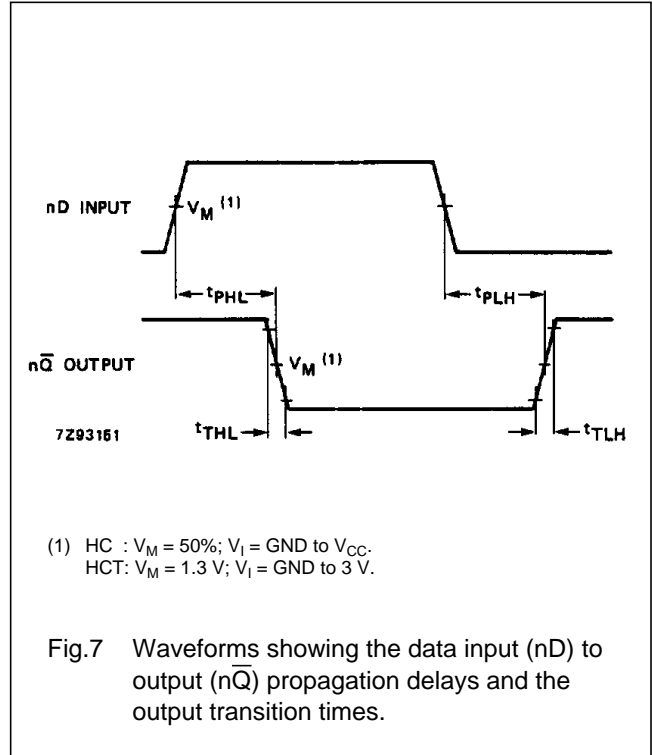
nD INPUT

$V_M$ (1)

$t_{PHL}$

$t_{PLH}$

$n\overline{Q}$ OUTPUT

$V_M$ (1)

7Z93161

$t_{THL}$

$t_{TLH}$

(1) HC : $V_M$ = 50%; $V_I$ = GND to $V_{CC}$.
HCT: $V_M$ = 1.3 V; $V_I$ = GND to 3 V.

Fig.7 Waveforms showing the data input (nD) to output ($n\overline{Q}$) propagation delays and the output transition times.